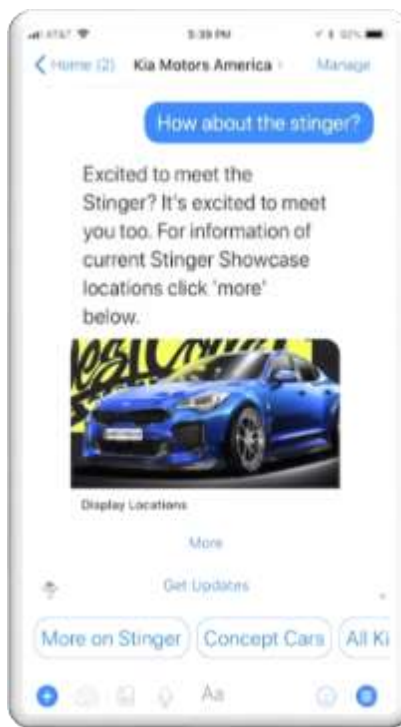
AT&T 5:39 PM 93%

< Home (2) Kia Motors America > Manage

How about the stinger?

Excited to meet the Stinger? It's excited to meet you too. For information of current Stinger Showcase locations click 'more' below.

Display Locations

More

Get Updates

More on Stinger Concept Cars All Ki

Aa